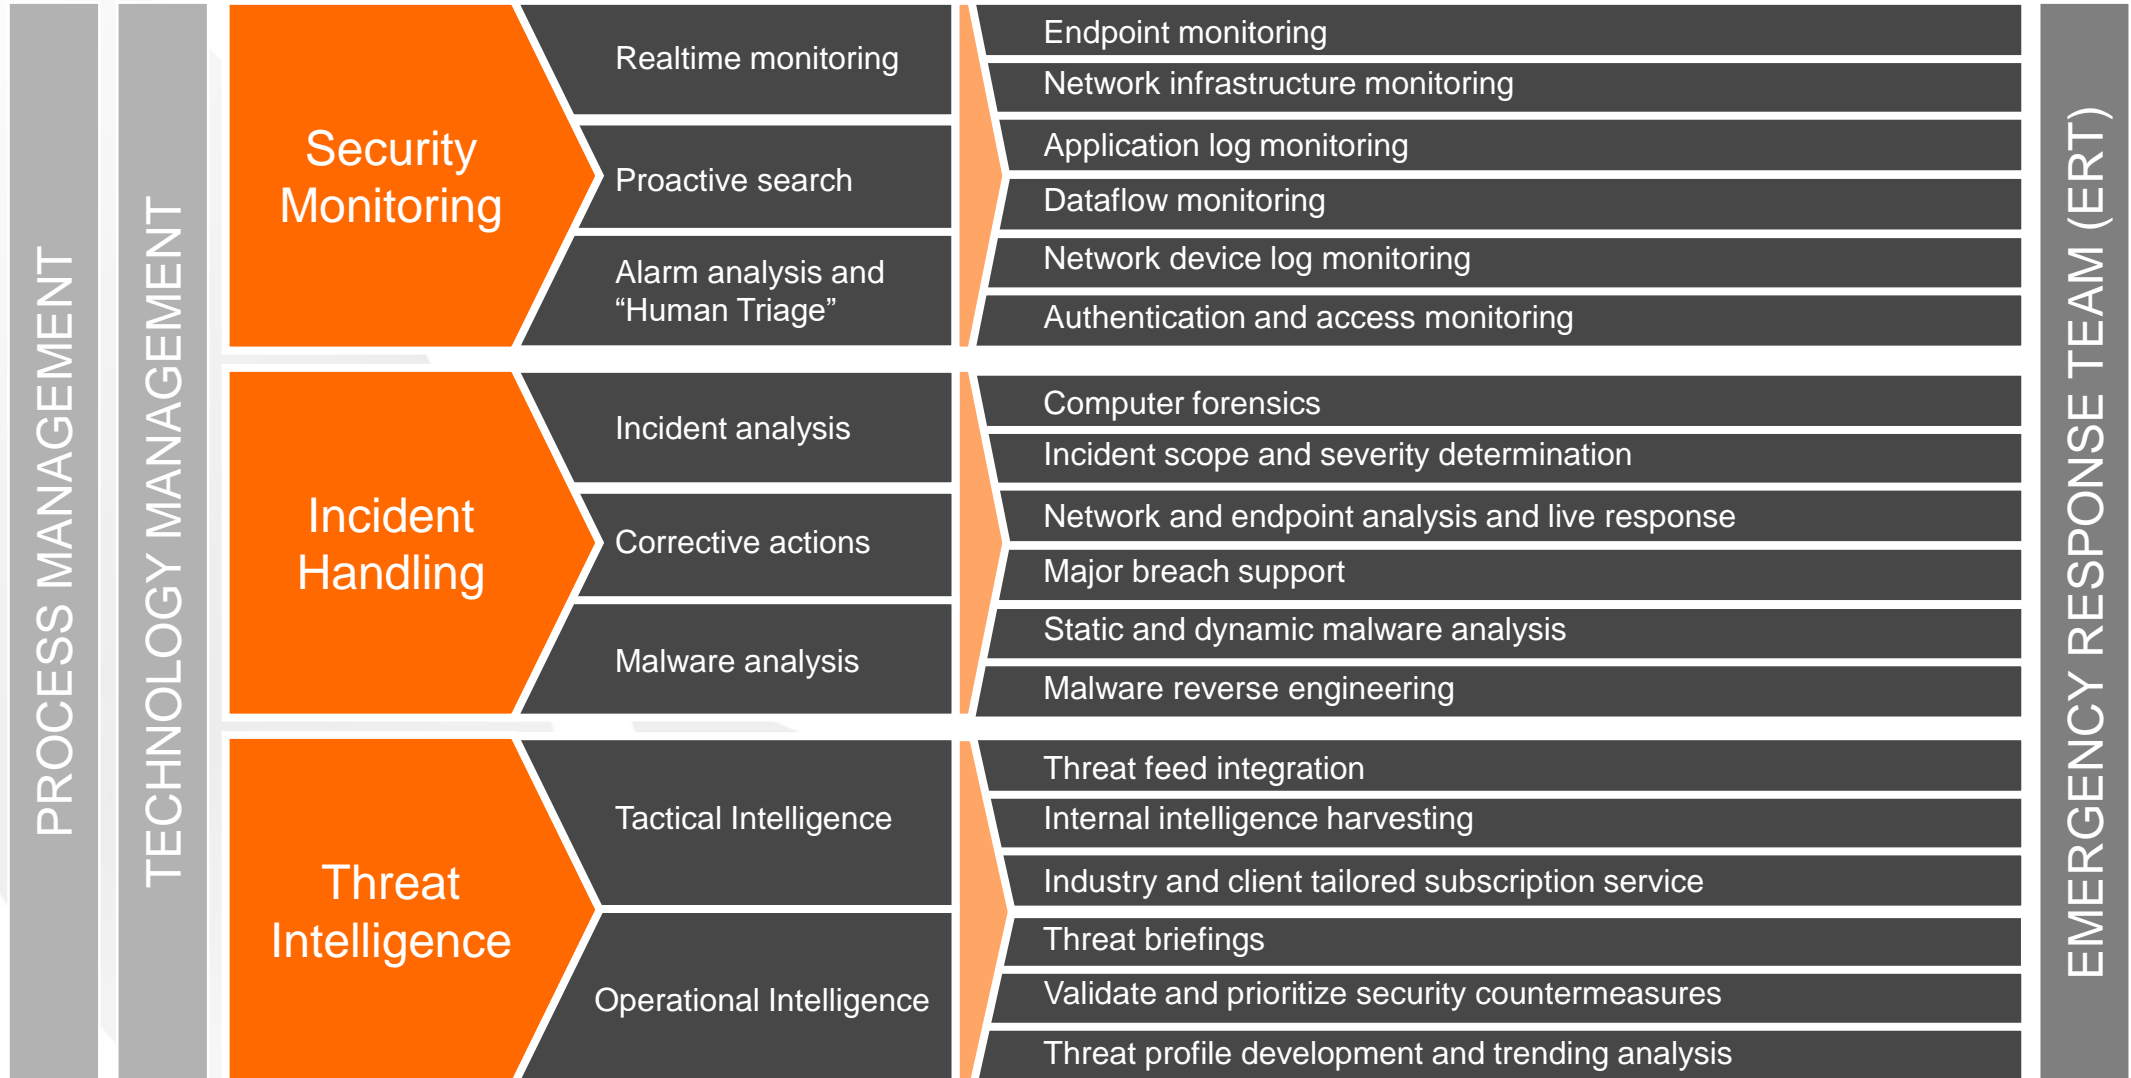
PROCESS MANAGEMENT

TECHNOLOGY MANAGEMENT

Security Monitoring

Realtime monitoring

Proactive search

Alarm analysis and “Human Triage”

Endpoint monitoring
Network infrastructure monitoring
Application log monitoring
Dataflow monitoring
Network device log monitoring
Authentication and access monitoring

Incident Handling

Incident analysis

Corrective actions

Malware analysis

Computer forensics
Incident scope and severity determination
Network and endpoint analysis and live response
Major breach support
Static and dynamic malware analysis
Malware reverse engineering

Threat Intelligence

Tactical Intelligence

Operational Intelligence

Threat feed integration
Internal intelligence harvesting
Industry and client tailored subscription service
Threat briefings
Validate and prioritize security countermeasures
Threat profile development and trending analysis

EMERGENCY RESPONSE TEAM (ERT)